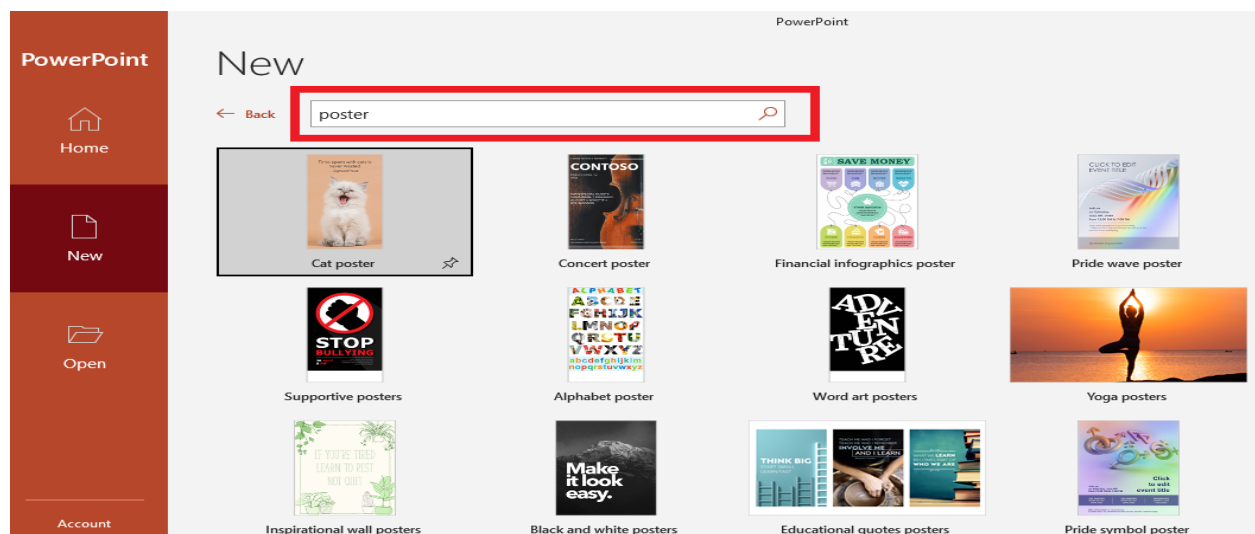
PowerPoint

PowerPoint

Home

New

Open

Account

New

← Back

poster

CONTOSO

SAVE MONEY

CLICK TO EDIT EVENT TITLE

Cat poster

Concert poster

Financial infographics poster

Pride wave poster

STOP BULLYING

ALPHABET
ABCDE
FGHIJK
LMNOP
QRSTU
VWXYZ
abcdefghijklm
nopqrstuvwxyz

ADVENTURE

Supportive posters

Alphabet poster

Word art posters

Yoga posters

IF YOU'RE TIRED LEARN TO REST NOT QUIT

Make it look easy.

THINK BIG

INVOLVE ME AND I LEARN

LEARN WHO WE ARE

Click to edit event title

Inspirational wall posters

Black and white posters

Educational quotes posters

Pride symbol poster